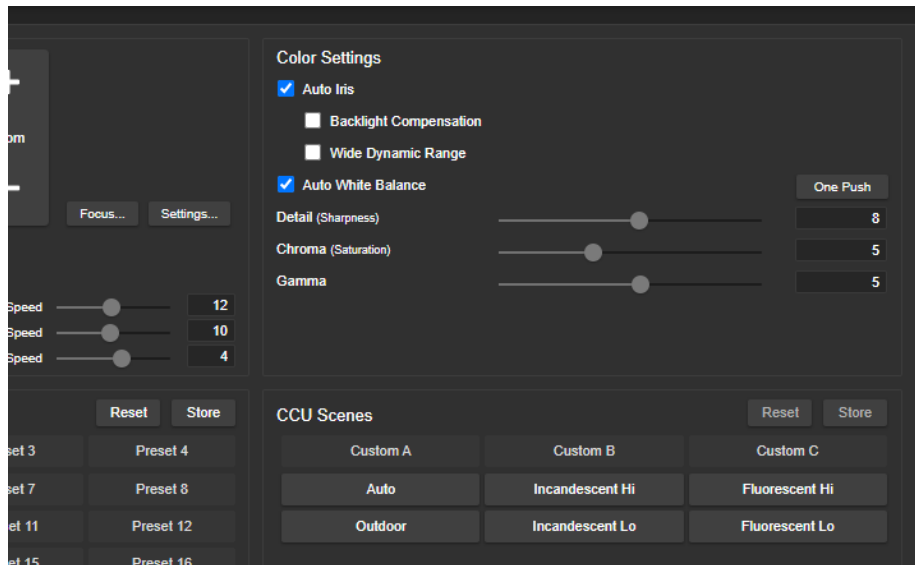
+
om
−

Focus... Settings...

Speed 12
Speed 10
Speed 4

Reset Store

et 3 Preset 4
et 7 Preset 8
et 11 Preset 12
et 15 Preset 16

Color Settings

☑ Auto Iris

☐ Backlight Compensation

☐ Wide Dynamic Range

☑ Auto White Balance

One Push

Detail (Sharpness) 8

Chroma (Saturation) 5

Gamma 5

CCU Scenes

Reset Store

| Custom A | Custom B | Custom C |
|---|---|---|
| Auto | Incandescent Hi | Fluorescent Hi |
| Outdoor | Incandescent Lo | Fluorescent Lo |